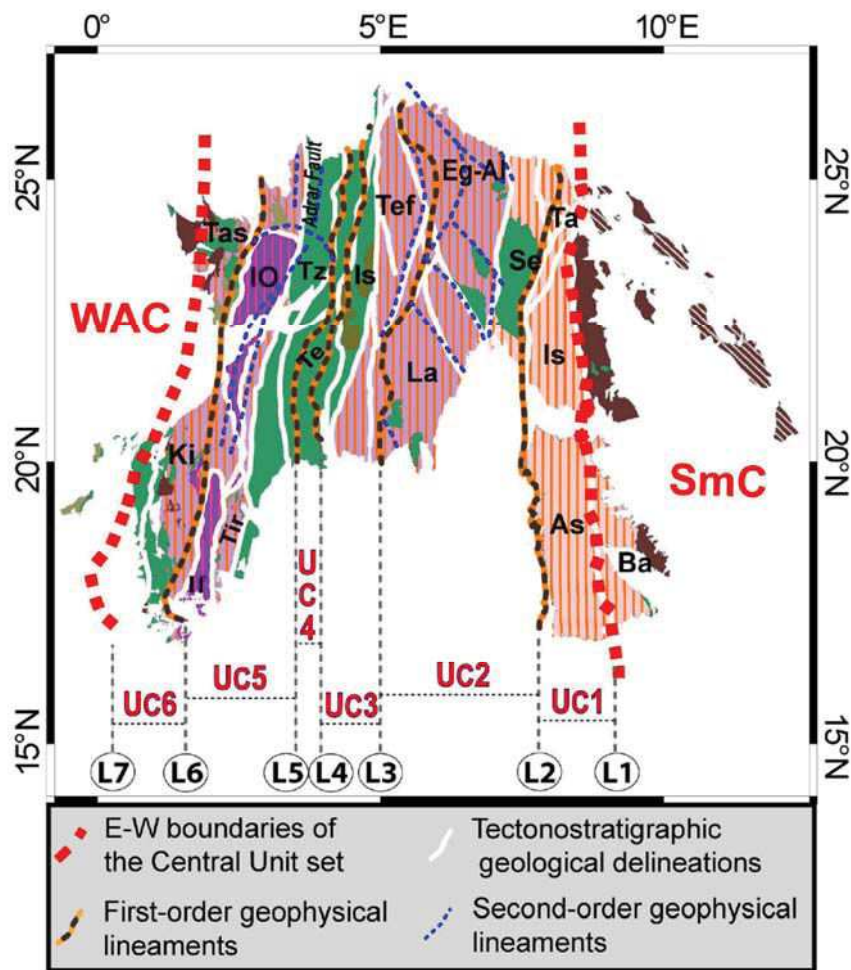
0° 5°E 10°E

25°N 25°N

20°N 20°N

15°N 15°N

Adrar Fault

Tas
IO
Tz
Is
Tef
Eg-Al
Ta
Se
Is
Te
La
WAC
Ki
Tir
II
SmC
As
Ba

UC 4
Uc5
Uc6
Uc3
UC2
UC1

L7 L6 L5 L4 L3 L2 L1

E-W boundaries of the Central Unit set

Tectonostratigraphic geological delineations

First-order geophysical lineaments

Second-order geophysical lineaments